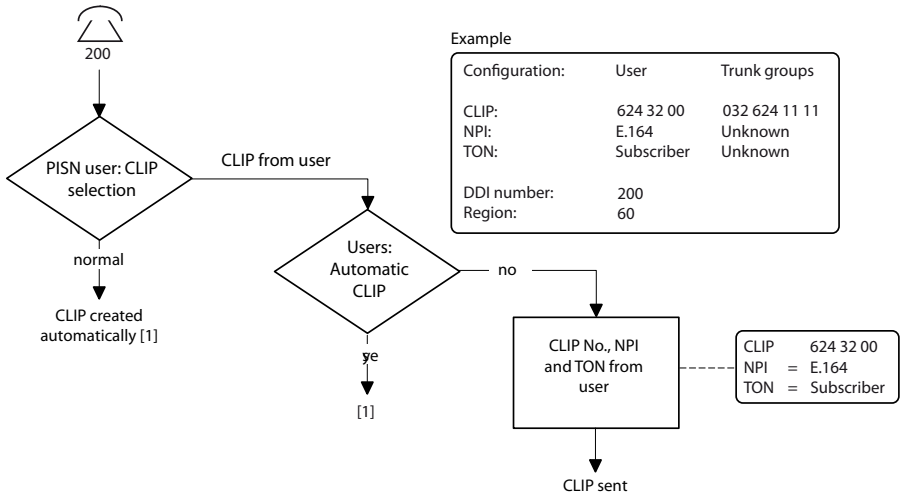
200

Example

| Configuration: | User | Trunk groups |
|---|---|---|
| CLIP: | 624 32 00 | 032 624 11 11 |
| NPI: | E.164 | Unknown |
| TON: | Subscriber | Unknown |
| DDI number: | 200 | |
| Region: | 60 | |

PISN user: CLIP selection

CLIP from user

normal

CLIP created automatically [1]

Users: Automatic CLIP

no

ye

[1]

CLIP No., NPI and TON from user

CLIP 624 32 00
NPI = E.164
TON = Subscriber

CLIP sent